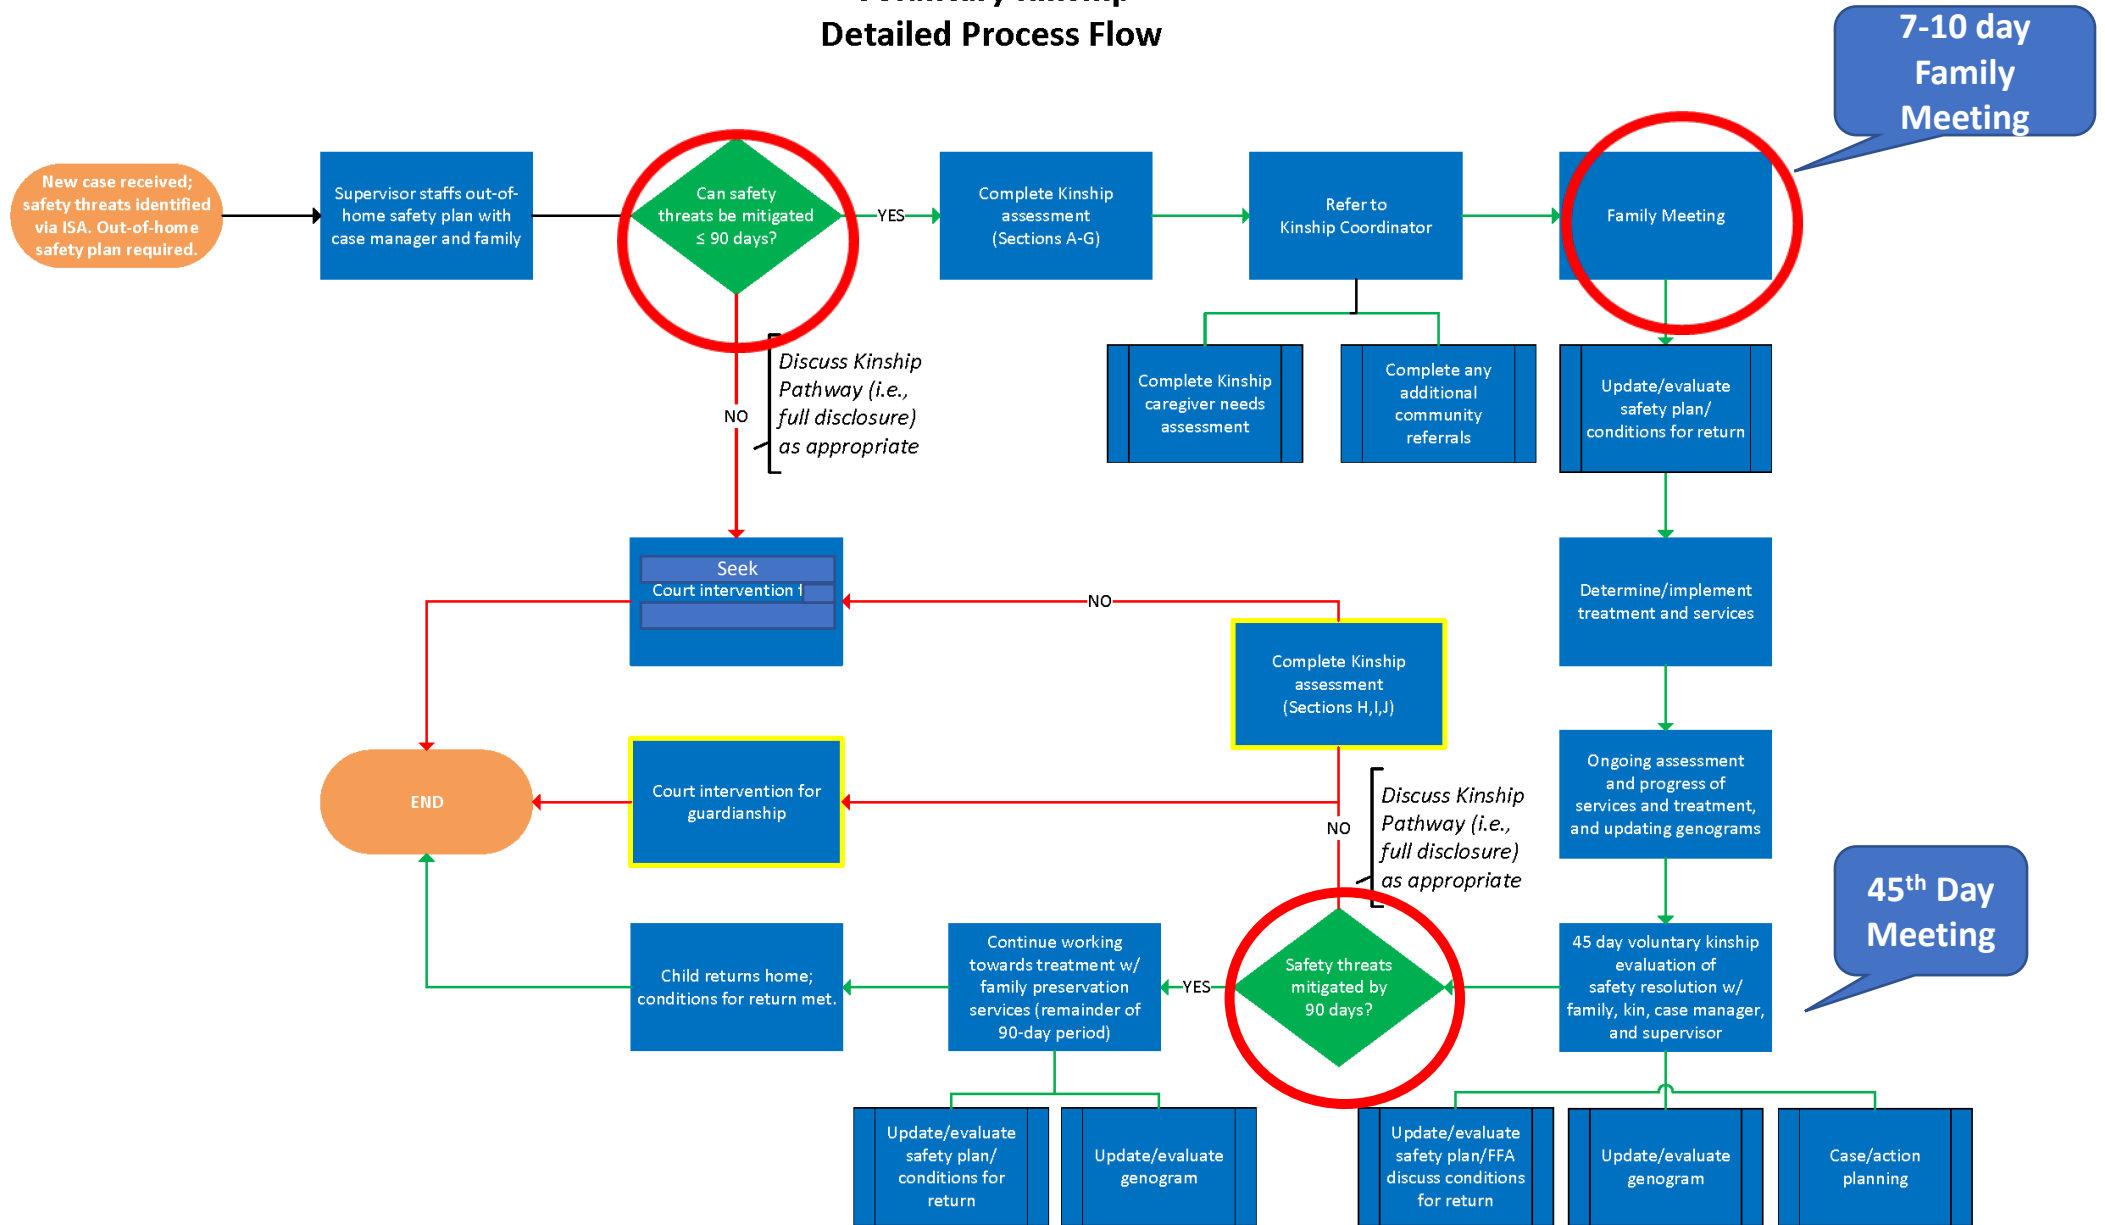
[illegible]
Detailed Process Flow

7-10 day Family Meeting

New case received; safety threats identified via ISA. Out-of-home safety plan required.

Supervisor staffs out-of-home safety plan with case manager and family

Can safety threats be mitigated ≤ 90 days?

YES

Complete Kinship assessment (Sections A-G)

Refer to Kinship Coordinator

Family Meeting

NO

Discuss Kinship Pathway (i.e., full disclosure) as appropriate

Complete Kinship caregiver needs assessment

Complete any additional community referrals

Update/evaluate safety plan/ conditions for return

Seek Court intervention f

NO

Determine/implement treatment and services

Complete Kinship assessment (Sections H,I,J)

END

Court intervention for guardianship

Discuss Kinship Pathway (i.e., full disclosure) as appropriate

NO

Ongoing assessment and progress of services and treatment, and updating genograms

45th Day Meeting

Child returns home; conditions for return met.

Continue working towards treatment w/ family preservation services (remainder of 90-day period)

YES

Safety threats mitigated by 90 days?

45 day voluntary kinship evaluation of safety resolution w/ family, kin, case manager, and supervisor

Update/evaluate safety plan/ conditions for return

Update/evaluate genogram

Update/evaluate safety plan/FFA discuss conditions for return

Update/evaluate genogram

Case/action planning